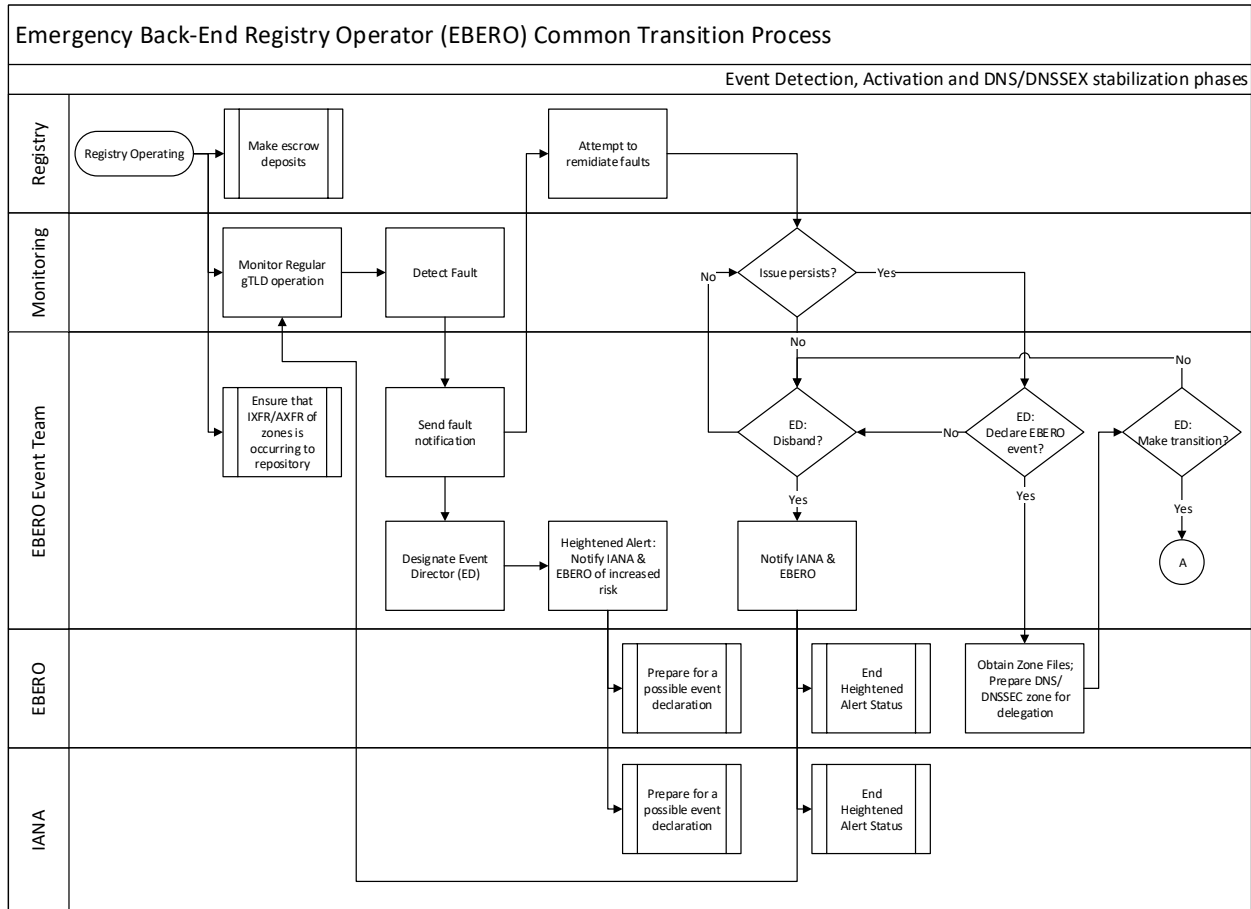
Emergency Back-End Registry Operator (EBERO) Common Transition Process

Event Detection, Activation and DNS/DNSSEX stabilization phases

Registry

Registry Operating

Make escrow deposits

Attempt to remidiate faults

Monitoring

Monitor Regular gTLD operation

Detect Fault

No

Issue persists?

Yes

No

No

EBERO Event Team

Ensure that IXFR/AXFR of zones is occurring to repository

Send fault notification

No

ED: Disband?

No

ED: Declare EBERO event?

ED: Make transition?

Yes

Yes

Yes

Designate Event Director (ED)

Heightened Alert: Notify IANA & EBERO of increased risk

Notify IANA & EBERO

A

EBERO

Prepare for a possible event declaration

End Heightened Alert Status

Obtain Zone Files; Prepare DNS/ DNSSEC zone for delegation

IANA

Prepare for a possible event declaration

End Heightened Alert Status